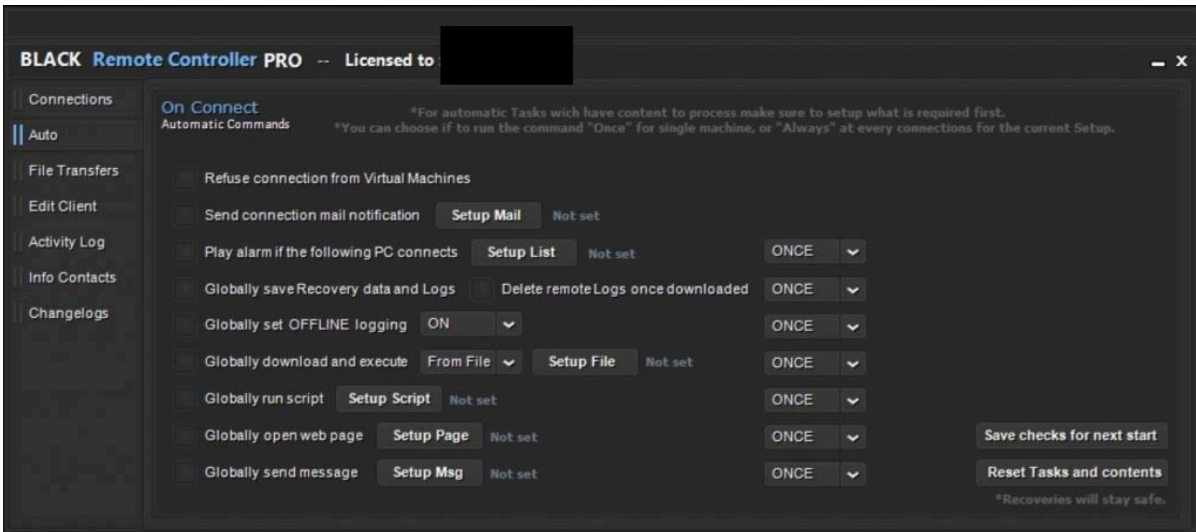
BLACK Remote Controller PRO -- Licensed to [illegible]

_ x

Connections
Auto
File Transfers
Edit Client
Activity Log
Info Contacts
Changelogs

On Connect
Automatic Commands

*For automatic Tasks wich have content to process make sure to setup what is required first.
*You can choose if to run the command "Once" for single machine, or "Always" at every connections for the current Setup.

Refuse connection from Virtual Machines

Send connection mail notification Setup Mail Not set

Play alarm if the following PC connects Setup List Not set ONCE

Globally save Recovery data and Logs Delete remote Logs once downloaded ONCE

Globally set OFFLINE logging ON ONCE

Globally download and execute From File Setup File Not set ONCE

Globally run script Setup Script Not set ONCE

Globally open web page Setup Page Not set ONCE Save checks for next start

Globally send message Setup Msg Not set ONCE Reset Tasks and contents

*Recoveries will stay safe.